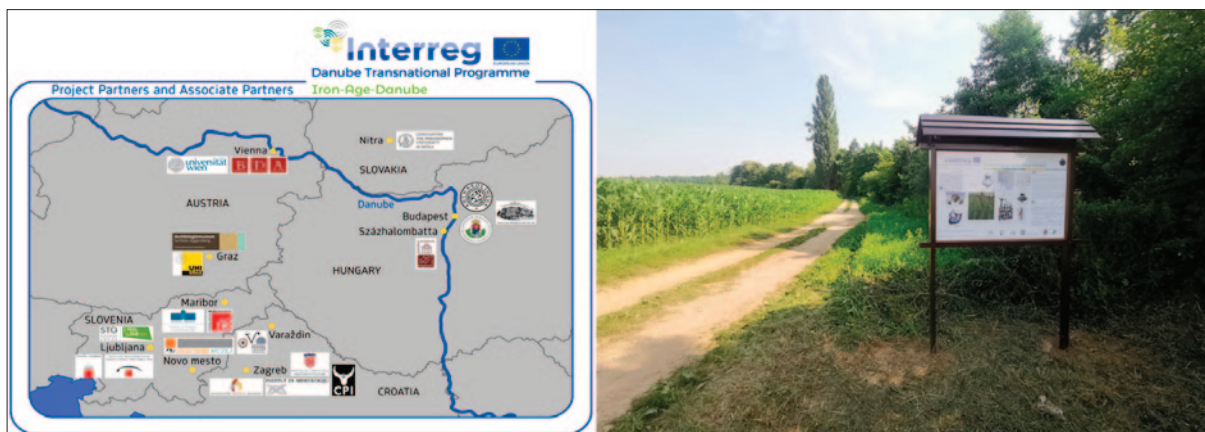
Interreg
Danube Transnational Programme
Iron-Age-Danube
Project Partners and Associate Partners
Nitra
Vienna
universität wien
B D A
SLOVAKIA
AUSTRIA
Danube
Budapest
Százhalombatta
Graz
UNI
HUNGARY
Maribor
SLOVENIA
Varaždin
Ljubljana
Novo mesto
Zagreb
CPI
CROATIA